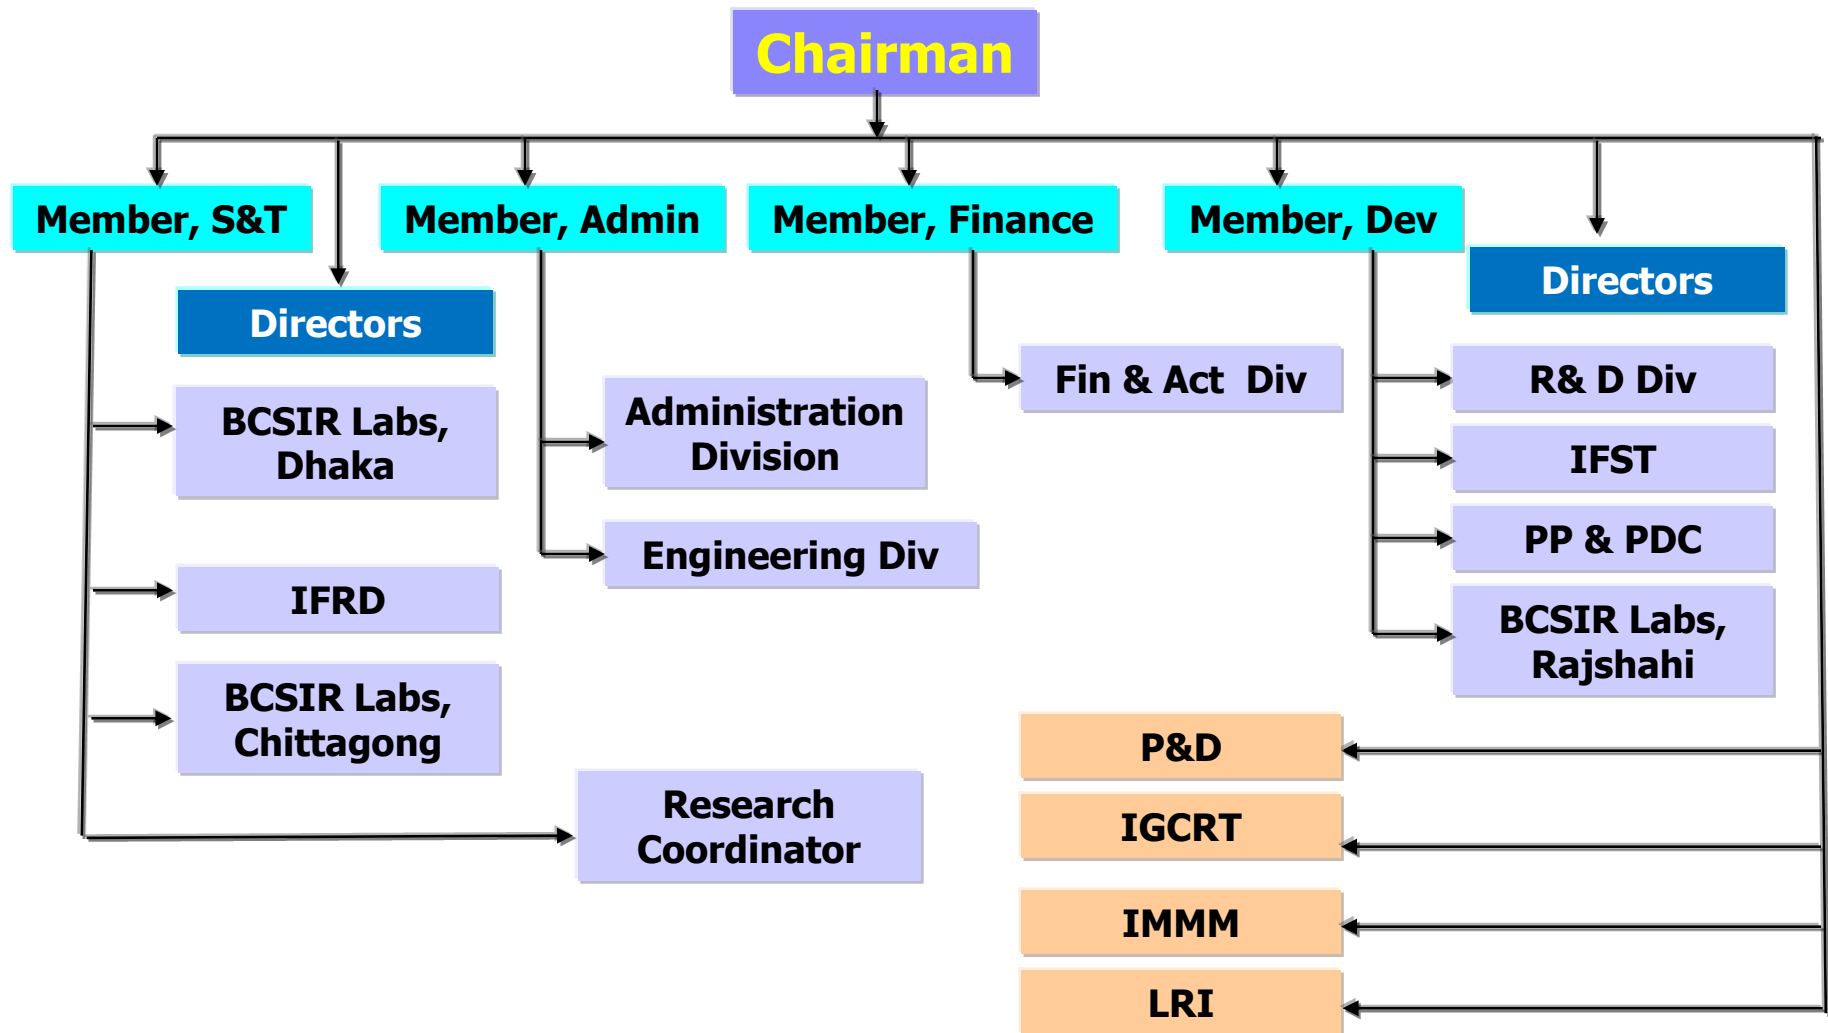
Chairman

Member, S&T

Member, Admin

Member, Finance

Member, Dev

Directors

Directors

BCSIR Labs, Dhaka

IFRD

BCSIR Labs, Chittagong

Administration Division

Engineering Div

Fin & Act Div

R& D Div

IFST

PP & PDC

BCSIR Labs, Rajshahi

Research Coordinator

P&D

IGCRT

IMMM

LRI